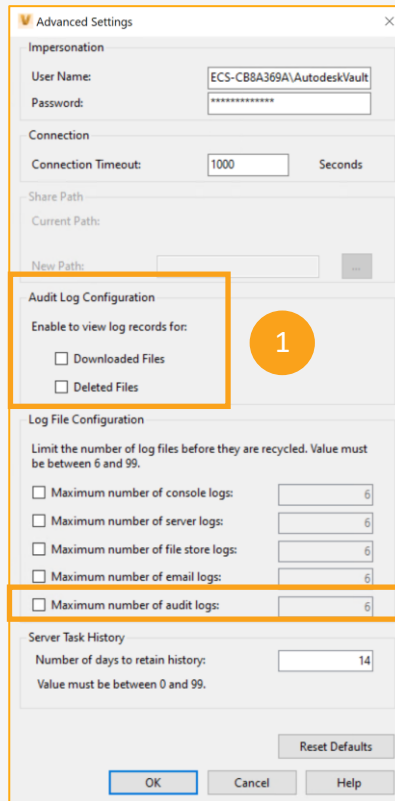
Advanced Settings

Impersonation

User Name: ECS-CB8A369A\AutodeskVault

Password: *************

Connection

Connection Timeout: 1000 Seconds

Share Path

Current Path:

New Path: ...

Audit Log Configuration

Enable to view log records for:

Downloaded Files

Deleted Files

1

Log File Configuration

Limit the number of log files before they are recycled. Value must be between 6 and 99.

Maximum number of console logs: 6

Maximum number of server logs: 6

Maximum number of file store logs: 6

Maximum number of email logs: 6

Maximum number of audit logs: 6

Server Task History

Number of days to retain history: 14

Value must be between 0 and 99.

Reset Defaults

OK Cancel Help